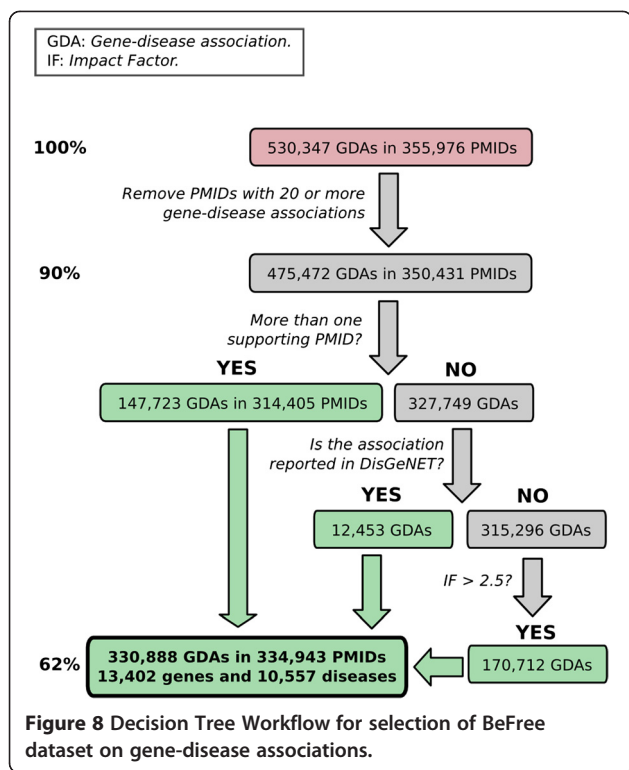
GDA: *Gene-disease association.*
IF: *Impact Factor.*

100%

530,347 GDAs in 355,976 PMIDs

Remove PMIDs with 20 or more gene-disease associations

90%

475,472 GDAs in 350,431 PMIDs

More than one supporting PMID?

YES

NO

147,723 GDAs in 314,405 PMIDs

327,749 GDAs

Is the association reported in DisGeNET?

YES

NO

12,453 GDAs

315,296 GDAs

IF > 2.5?

YES

62%

330,888 GDAs in 334,943 PMIDs
13,402 genes and 10,557 diseases

170,712 GDAs

**Figure 8** Decision Tree Workflow for selection of BeFree dataset on gene-disease associations.